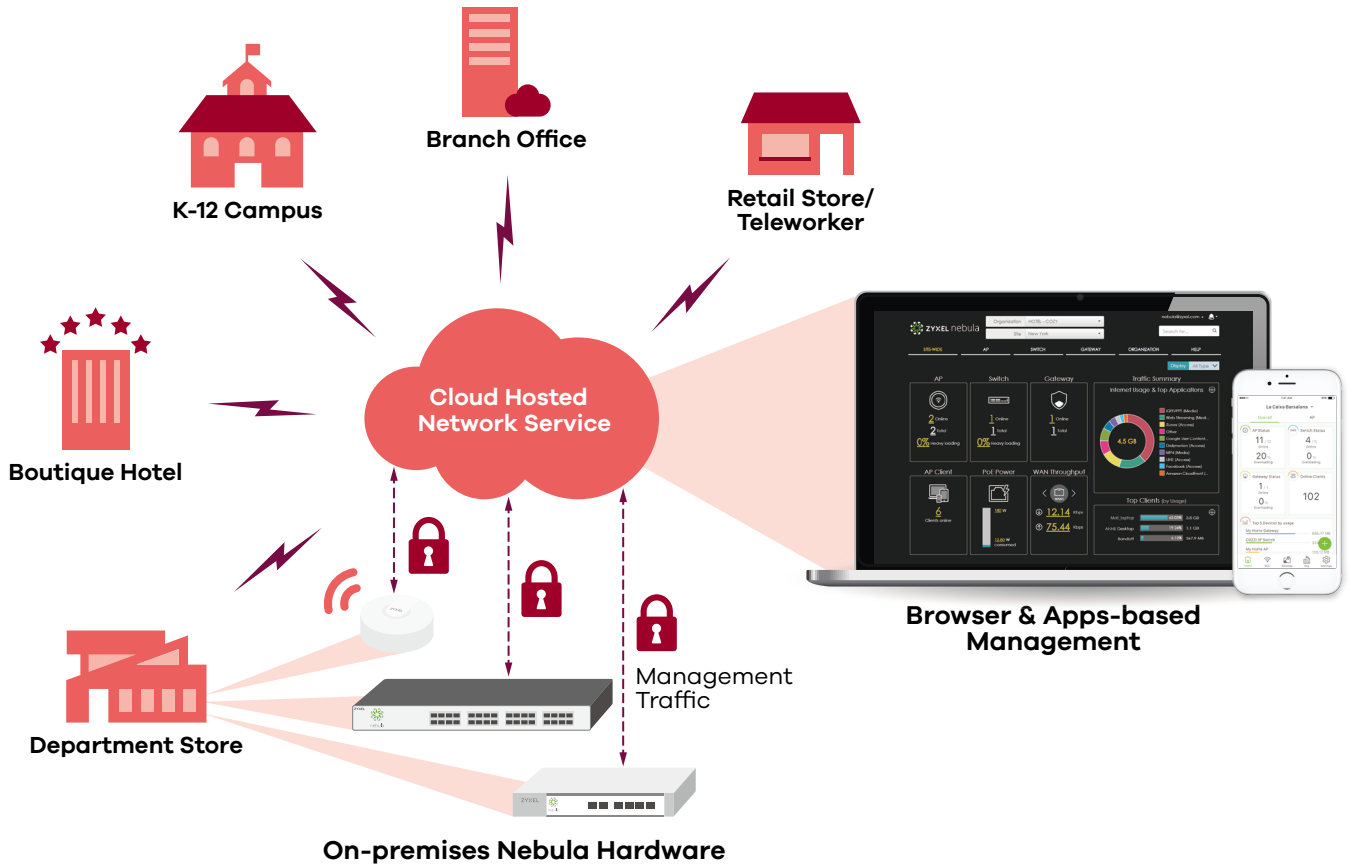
Branch Office

K-12 Campus

Retail Store/
Teleworker

Boutique Hotel

Cloud Hosted
Network Service

Department Store

Management
Traffic

Browser & Apps-based
Management

On-premises Nebula Hardware

ZYXEL nebula

AP

Switch

Gateway

Traffic Summary

Internet Usage & Top Applications

4.5 GB

2 Online

2 Total

0% Heavy loading

1 Online

1 Total

0% Heavy loading

1 Online

1 Total

AP Client

PoE Power

WAN Throughput

6

Clients online

12.14

75.44

Top Clients

102